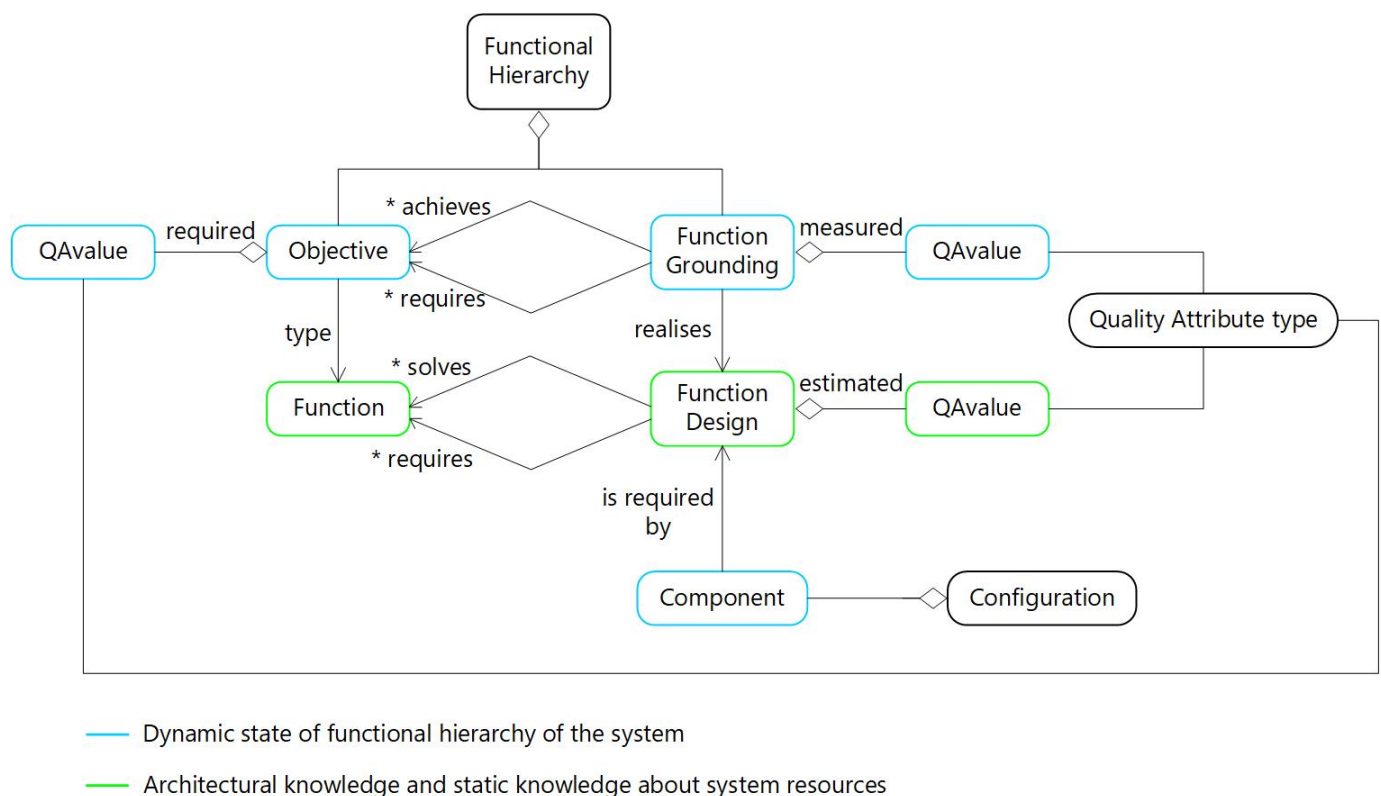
Functional Hierarchy

* achieves

QAvalue

required

Objective

Function Grounding

measured

QAvalue

* requires

type

realises

Quality Attribute type

* solves

Function

Function Design

estimated

QAvalue

* requires

is required by

Component

Configuration

Dynamic state of functional hierarchy of the system

Architectural knowledge and static knowledge about system resources